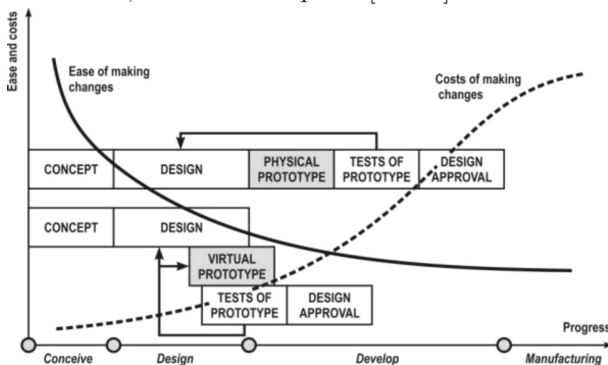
Ease and costs

Ease of making changes

Costs of making changes

CONCEPT

DESIGN

PHYSICAL PROTOTYPE

TESTS OF PROTOTYPE

DESIGN APPROVAL

CONCEPT

DESIGN

VIRTUAL PROTOTYPE

TESTS OF PROTOTYPE

DESIGN APPROVAL

Progress

Conceive

Design

Develop

Manufacturing